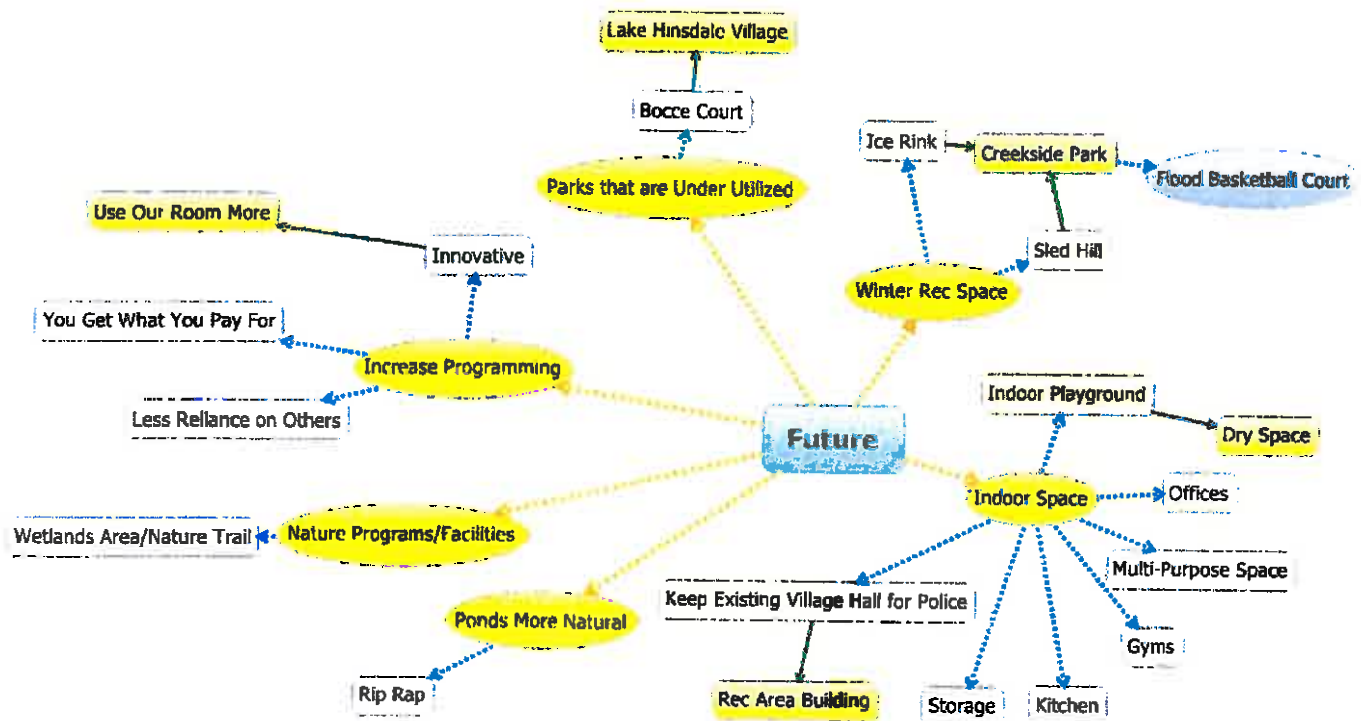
Lake Hinsdale Village

Bocce Court

Parks that are Under Utilized

Ice Rink

Creekside Park

Flood Basketball Court

Sled Hill

Winter Rec Space

Use Our Room More

Innovative

You Get What You Pay For

Increase Programming

Less Reliance on Others

Future

Indoor Playground

Dry Space

Indoor Space

Offices

Multi-Purpose Space

Gyms

Wetlands Area/Nature Trail

Nature Programs/Facilities

Ponds More Natural

Keep Existing Village Hall for Police

Rec Area Building

Storage

Kitchen

Rip Rap